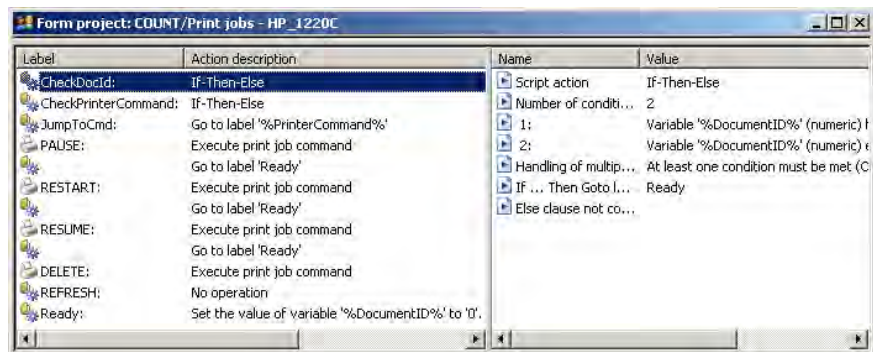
Form project: COUNT/Print jobs - HP_1220C

| Label | Action description |
|---|---|
| CheckDocId: | If-Then-Else |
| CheckPrinterCommand: | If-Then-Else |
| JumpToCmd: | Go to label '%PrinterCommand%' |
| PAUSE: | Execute print job command |
| | Go to label 'Ready' |
| RESTART: | Execute print job command |
| | Go to label 'Ready' |
| RESUME: | Execute print job command |
| | Go to label 'Ready' |
| DELETE: | Execute print job command |
| REFRESH: | No operation |
| Ready: | Set the value of variable '%DocumentID%' to '0'. |

| Name | Value |
|---|---|
| Script action | If-Then-Else |
| Number of conditi... | 2 |
| 1: | Variable '%DocumentID%' (numeric) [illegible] |
| 2: | Variable '%DocumentID%' (numeric) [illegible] |
| Handling of multip... | At least one condition must be met (C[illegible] |
| If ... Then Goto l... | Ready |
| Else clause not co... | |